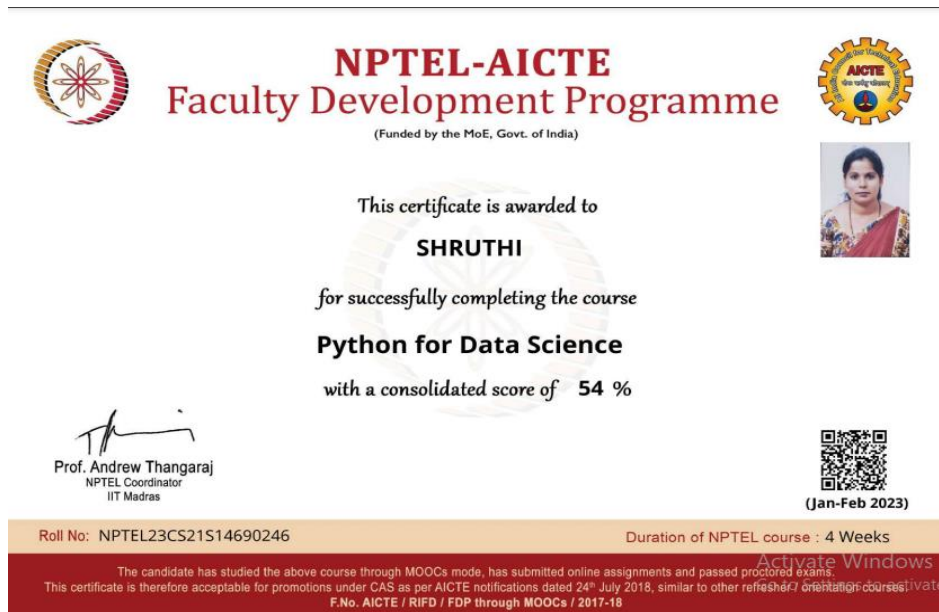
NPTEL-AICTE
Faculty Development Programme
(Funded by the MoE, Govt. of India)

AICTE

This certificate is awarded to

SHRUTHI

for successfully completing the course

Python for Data Science

with a consolidated score of 54 %

Prof. Andrew Thangaraj
NPTEL Coordinator
IIT Madras

(Jan-Feb 2023)

Roll No: NPTEL23CS21S14690246

Duration of NPTEL course : 4 Weeks

The candidate has studied the above course through MOOCs mode, has submitted online assignments and passed proctored exams.
This certificate is therefore acceptable for promotions under CAS as per AICTE notifications dated 24th July 2018, similar to other refresher / orientation courses.
F.No. AICTE / RIFD / FDP through MOOCs / 2017-18

Activate Windows
Go to Settings to activate